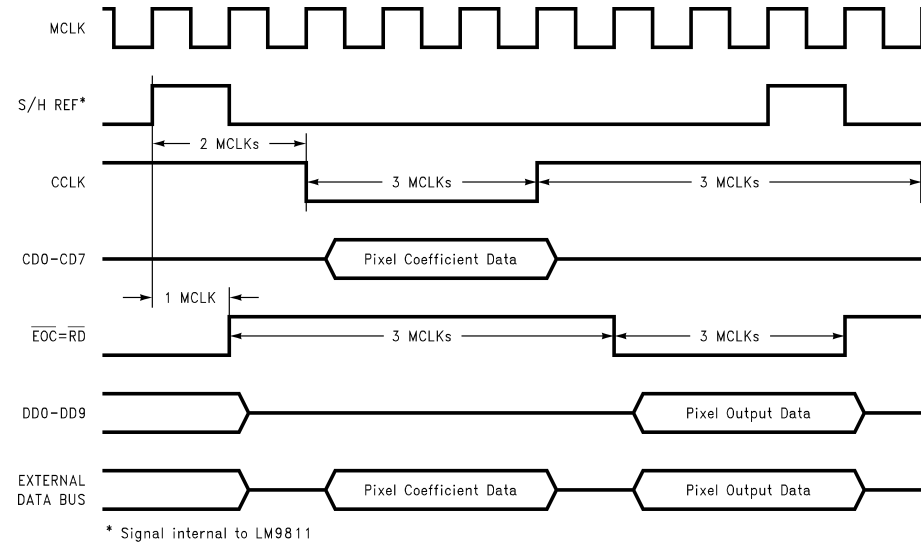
MCLK

S/H REF*

2 MCLKs

CCLK

3 MCLKs

3 MCLKs

CD0–CD7

Pixel Coefficient Data

1 MCLK

$\overline{EOC}=\overline{RD}$

3 MCLKs

3 MCLKs

DD0–DD9

Pixel Output Data

EXTERNAL DATA BUS

Pixel Coefficient Data

Pixel Output Data

* Signal internal to LM9811